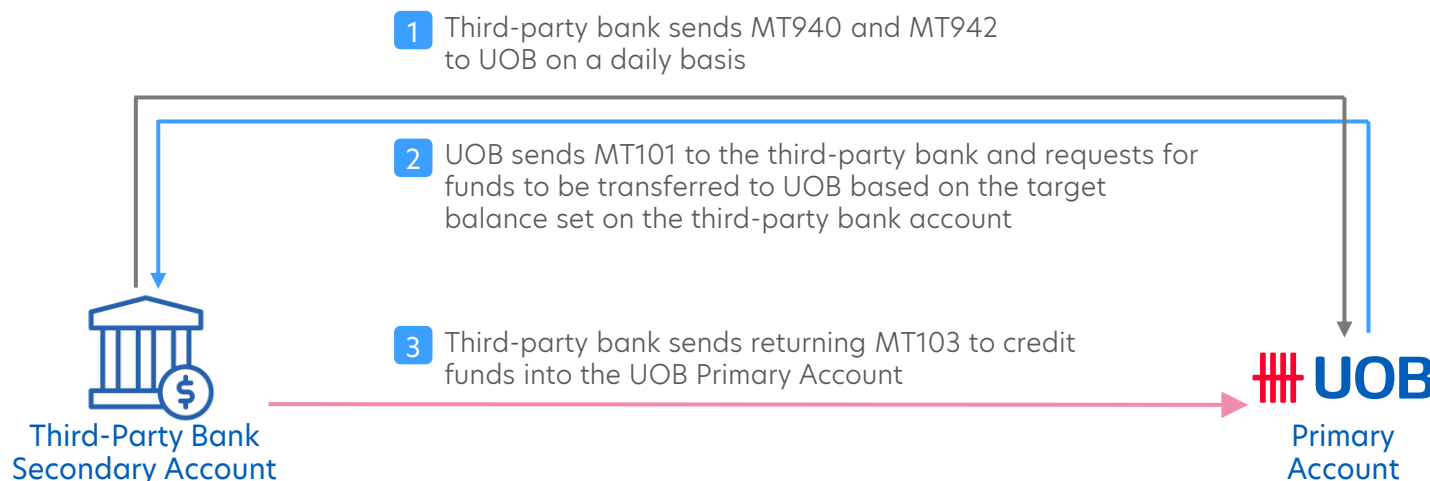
1 Third-party bank sends MT940 and MT942 to UOB on a daily basis

2 UOB sends MT101 to the third-party bank and requests for funds to be transferred to UOB based on the target balance set on the third-party bank account

3 Third-party bank sends returning MT103 to credit funds into the UOB Primary Account

Third-Party Bank Secondary Account

UOB

Primary Account